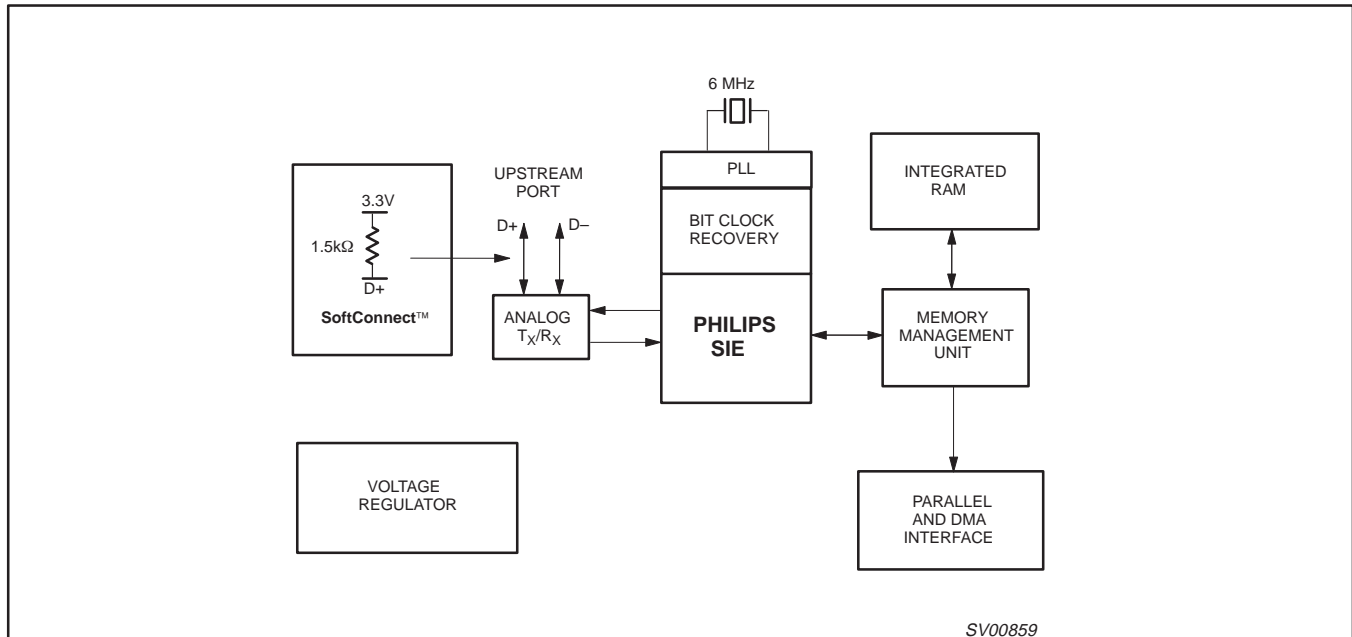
6 MHz

PLL

INTEGRATED RAM

UPSTREAM PORT

3.3V

1.5kΩ

D+

SoftConnect™

D+

D–

BIT CLOCK RECOVERY

ANALOG $T_X/R_X$

PHILIPS SIE

MEMORY MANAGEMENT UNIT

VOLTAGE REGULATOR

PARALLEL AND DMA INTERFACE

SV00859